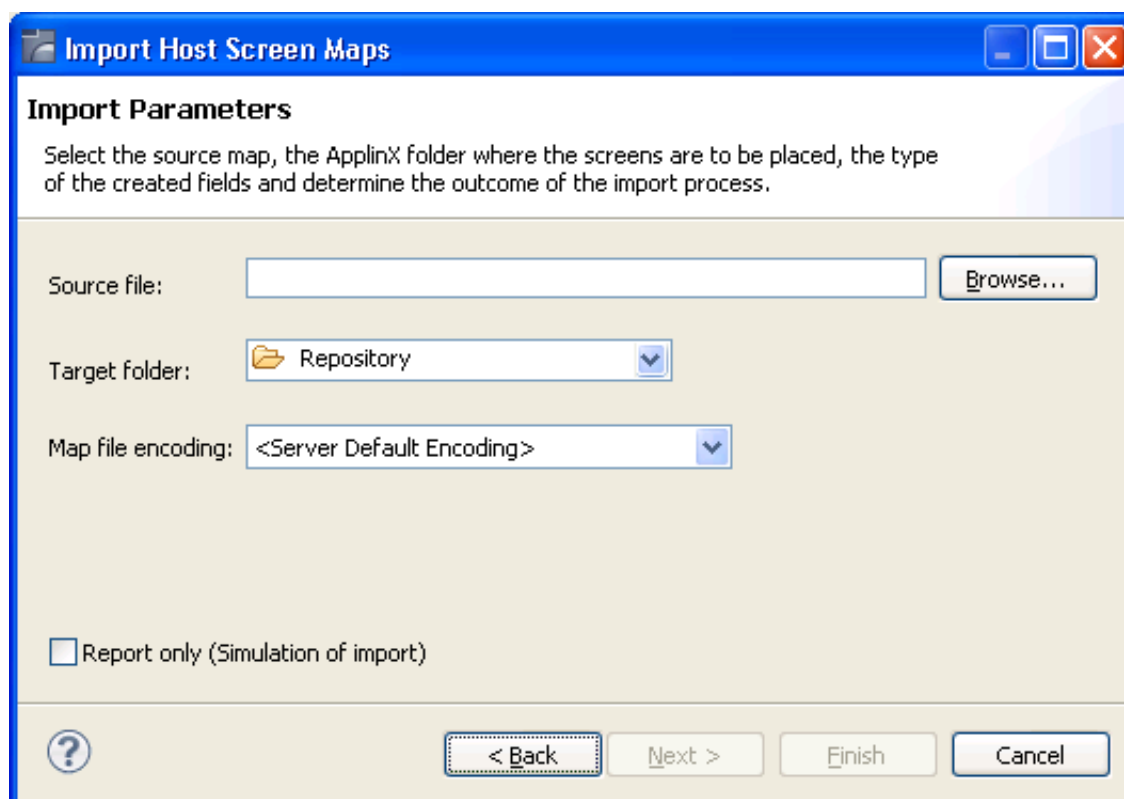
Import Host Screen Maps

Import Parameters

Select the source map, the ApplinX folder where the screens are to be placed, the type of the created fields and determine the outcome of the import process.

Source file:

Browse...

Target folder:

Repository

Map file encoding:

<Server Default Encoding>

Report only (Simulation of import)

?

< Back

Next >

Finish

Cancel